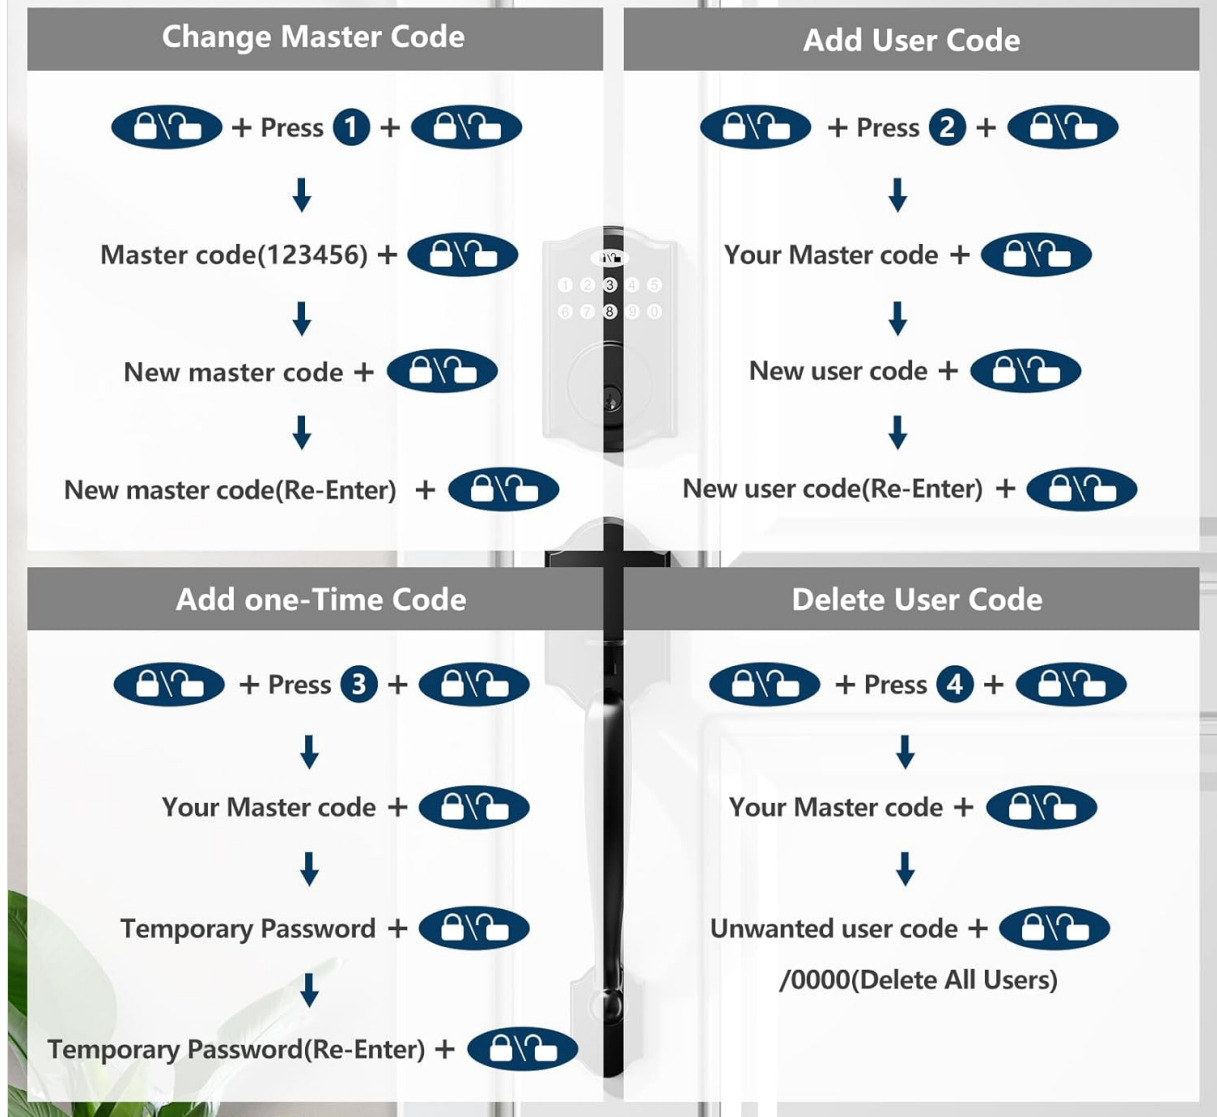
Change Master Code

+ Press 1 +

Master code(123456) +

New master code +

New master code(Re-Enter) +

Add User Code

+ Press 2 +

Your Master code +

New user code +

New user code(Re-Enter) +

1 2 3 4 5
6 7 8 9 0

Add one-Time Code

+ Press 3 +

Your Master code +

Temporary Password +

Temporary Password(Re-Enter) +

Delete User Code

+ Press 4 +

Your Master code +

Unwanted user code +

/0000(Delete All Users)